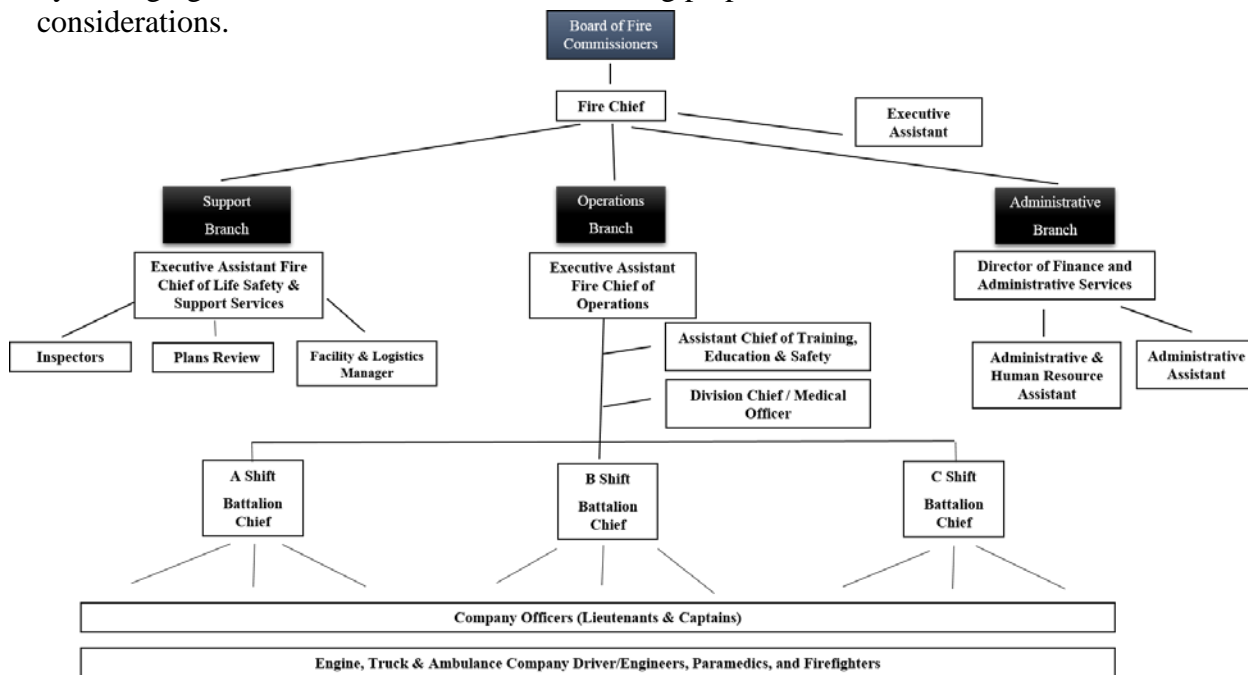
considerations.

Board of Fire Commissioners

Fire Chief

Executive Assistant

Support Branch

Operations Branch

Administrative Branch

Executive Assistant Fire Chief of Life Safety & Support Services

Executive Assistant Fire Chief of Operations

Director of Finance and Administrative Services

Inspectors

Plans Review

Facility & Logistics Manager

Assistant Chief of Training, Education & Safety

Division Chief / Medical Officer

Administrative & Human Resource Assistant

Administrative Assistant

A Shift Battalion Chief

B Shift Battalion Chief

C Shift Battalion Chief

Company Officers (Lieutenants & Captains)

Engine, Truck & Ambulance Company Driver/Engineers, Paramedics, and Firefighters